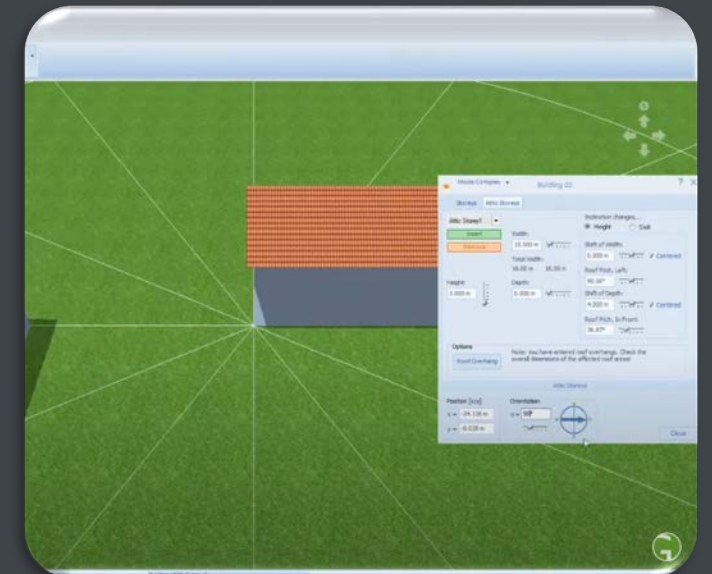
Mode Complex
Building 02
? X
Storeys
Attic Storeys
Attic Storey1
Insert
Remove
Width:
10.000 m
Total Width:
10.00 m 10.00 m
Height:
3.000 m
Depth:
5.000 m
Inclination changes...
Height
Unit
Shift of Width:
0.000 m
Centered
Roof Pitch, Left:
45.00°
Shift of Depth:
4.000 m
Centered
Roof Pitch, In Front:
36.87°
Options
Roof Overhang
Note: you have entered roof overhangs. Check the overall dimensions of the affected roof areas!
Attic Storeys
Position [Ucs]
x = -24.100 m
y = -0.138 m
Orientation
α = 90°
Close